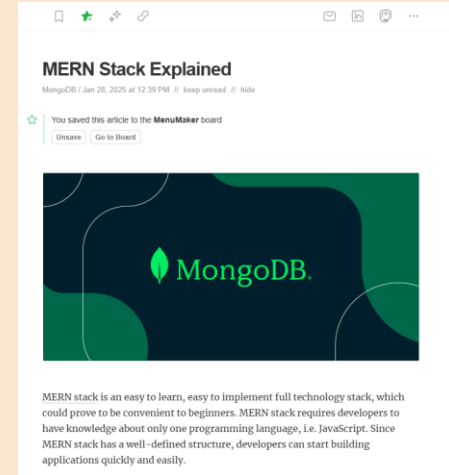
MERN Stack Explained

MongoDB / Jan 28, 2025 at 12:39 PM // keep unread // hide

You saved this article to the **MenuMaker** board

Unsave Go to Board

MongoDB.

MERN stack is an easy to learn, easy to implement full technology stack, which could prove to be convenient to beginners. MERN stack requires developers to have knowledge about only one programming language, i.e. JavaScript. Since MERN stack has a well-defined structure, developers can start building applications quickly and easily.